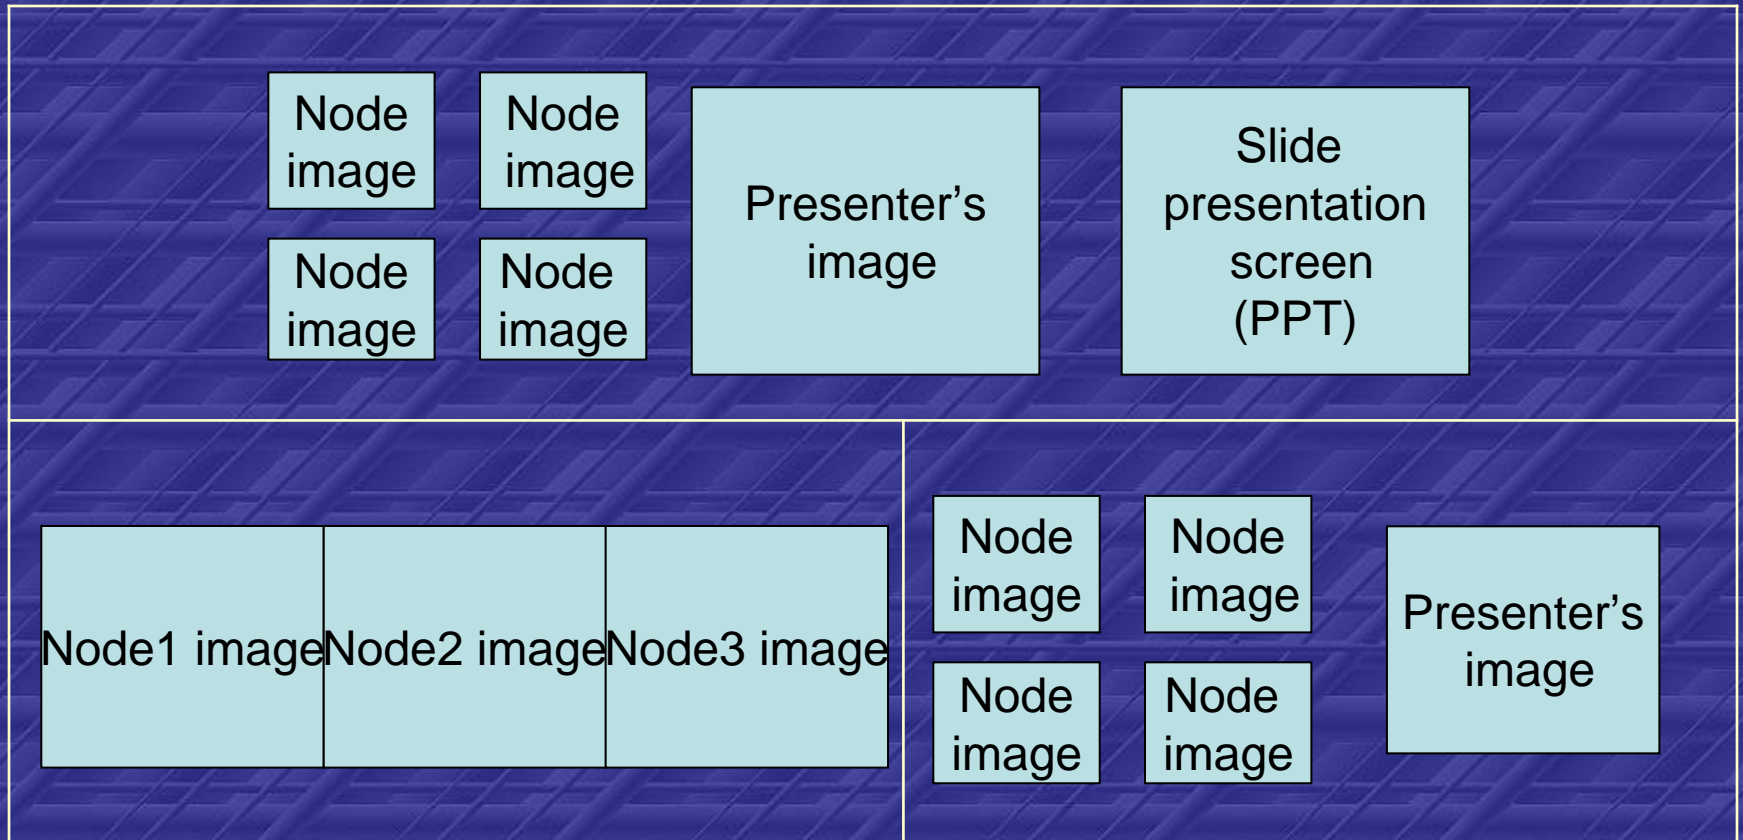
Node image

Node image

Node image

Node image

Presenter's image

Slide presentation screen (PPT)

Node1 image

Node2 image

Node3 image

Node image

Node image

Node image

Node image

Presenter's image